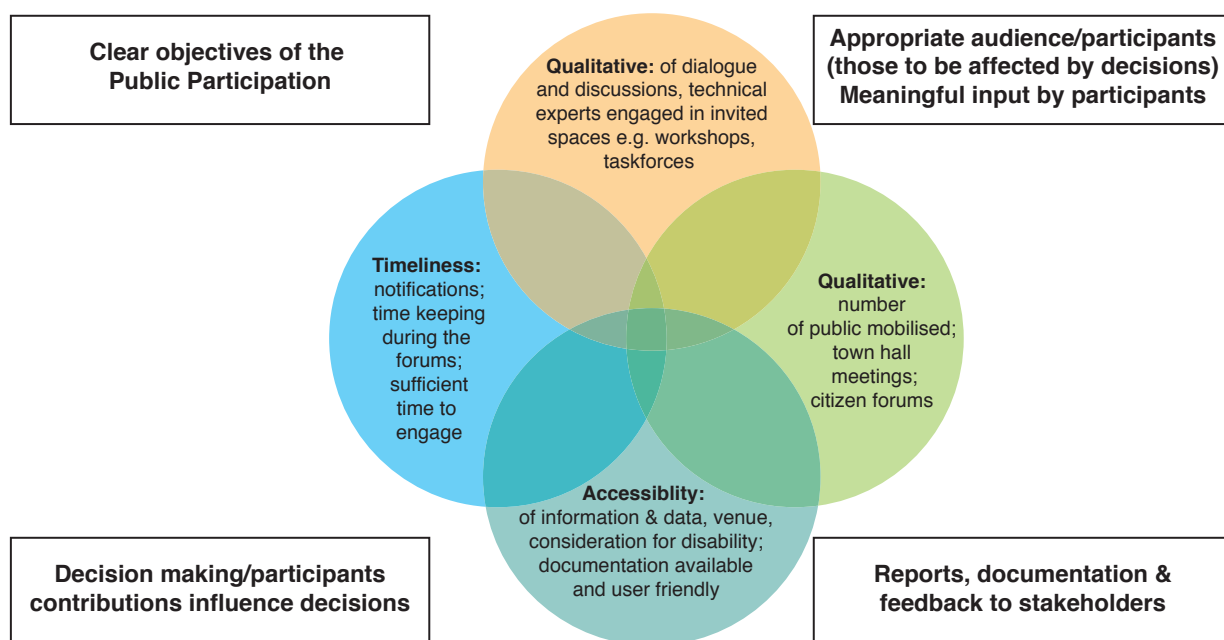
Clear objectives of the Public Participation

Qualitative: of dialogue and discussions, technical experts engaged in invited spaces e.g. workshops, taskforces

Appropriate audience/participants (those to be affected by decisions) Meaningful input by participants

Timeliness: notifications; time keeping during the forums; sufficient time to engage

Qualitative: number of public mobilised; town hall meetings; citizen forums

Accessiblity: of information & data, venue, consideration for disability; documentation available and user friendly

Decision making/participants contributions influence decisions

Reports, documentation & feedback to stakeholders